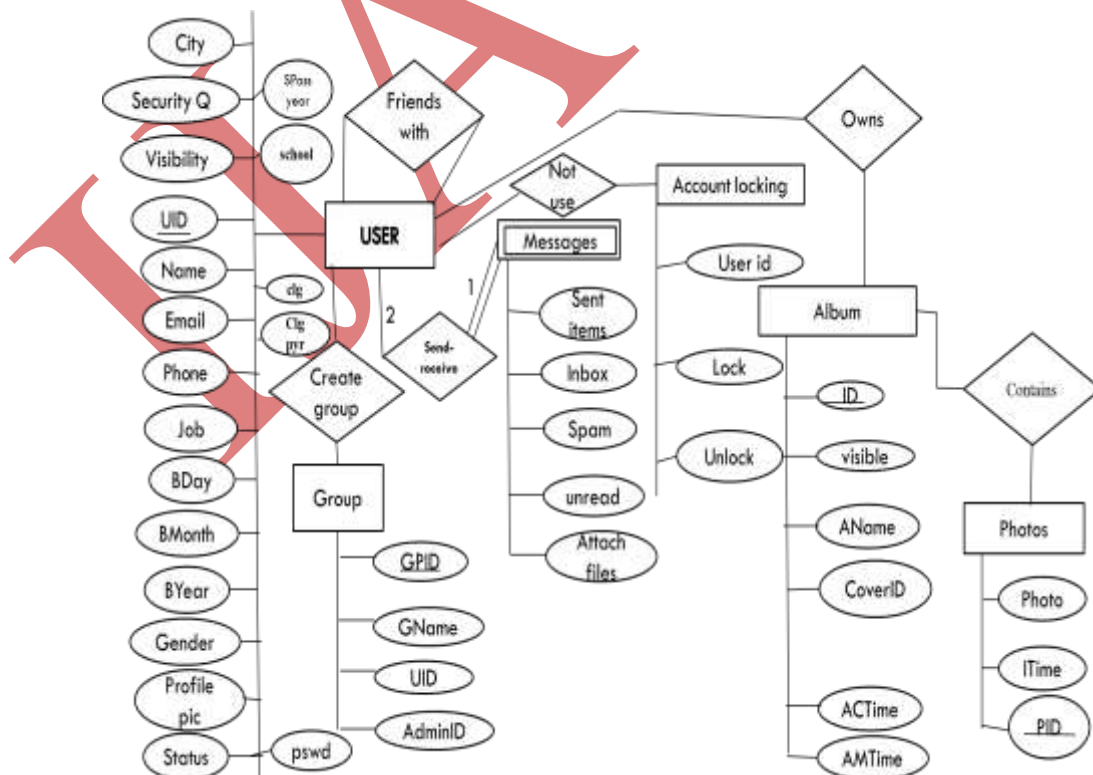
City
Security Q
SPass year
Visibility
school
UID
Name
clg
Email
Clg pyr
Phone
Job
BDay
BMonth
BYear
Gender
Profile pic
Status
pswd
Friends with
USER
Create group
Group
GPID
GName
UID
AdminID
2
1
Send-receive
Not use
Messages
Sent items
Inbox
Spam
unread
Attach files
Account locking
User id
Lock
Unlock
Owns
Album
ID
visible
AName
CoverID
ACTime
AMTime
Contains
Photos
Photo
ITime
PID